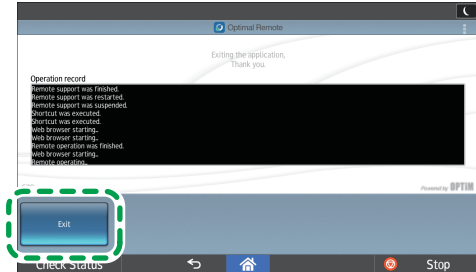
Optimal Remote

Exiting the application.
Thank you.

Operation record

Remote support was finished.
Remote support was restarted.
Remote support was suspended.
Shortcut was executed.
Shortcut was executed.
Web browser starting..
Web browser starting..
Remote operation was finished.
Web browser starting..
Remote operating..

Powered by OPTiM

Exit

Check Status

Stop